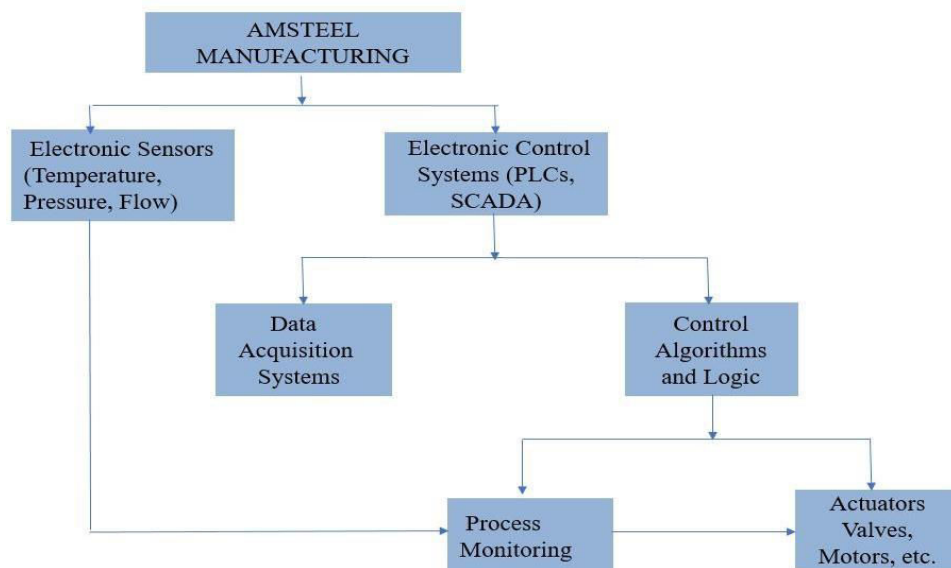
AMSTEEL MANUFACTURING

Electronic Sensors (Temperature, Pressure, Flow)

Electronic Control Systems (PLCs, SCADA)

Data Acquisition Systems

Control Algorithms and Logic

Process Monitoring

Actuators Valves, Motors, etc.